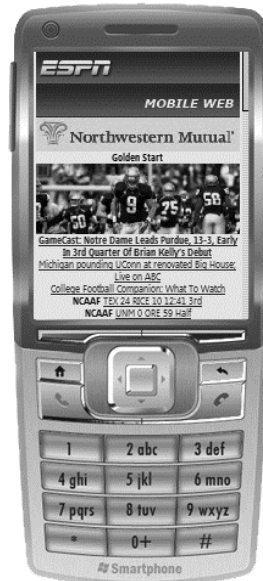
ESPN

MOBILE WEB

Northwestern Mutual

Golden Start

GameCast: Notre Dame Leads Purdue, 13-3, Early In 3rd Quarter Of Brian Kelly's Debut

Michigan pounding UConn at renovated Big House; Live on ABC

College Football Companion: What To Watch

NCAAF TEX 24 RICE 10 12:41 3rd

NCAAF UNM 0 ORE 59 Half

1
2 abc
3 def
4 ghi
5 jkl
6 mno
7 pqrs
8 tuv
9 wxyz
*
0+
#

Smartphone